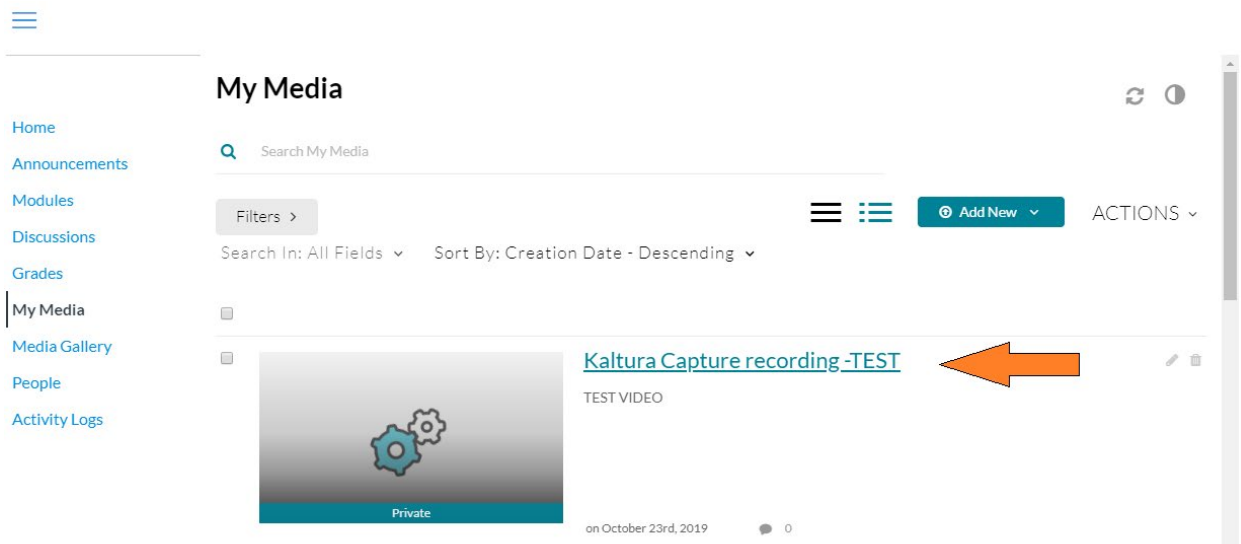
Home
Announcements
Modules
Discussions
Grades
My Media
Media Gallery
People
Activity Logs

My Media

Search My Media

Filters >

Add New

ACTIONS

Search In: All Fields

Sort By: Creation Date - Descending

Kaltura Capture recording -TEST

TEST VIDEO

Private

on October 23rd, 2019

0